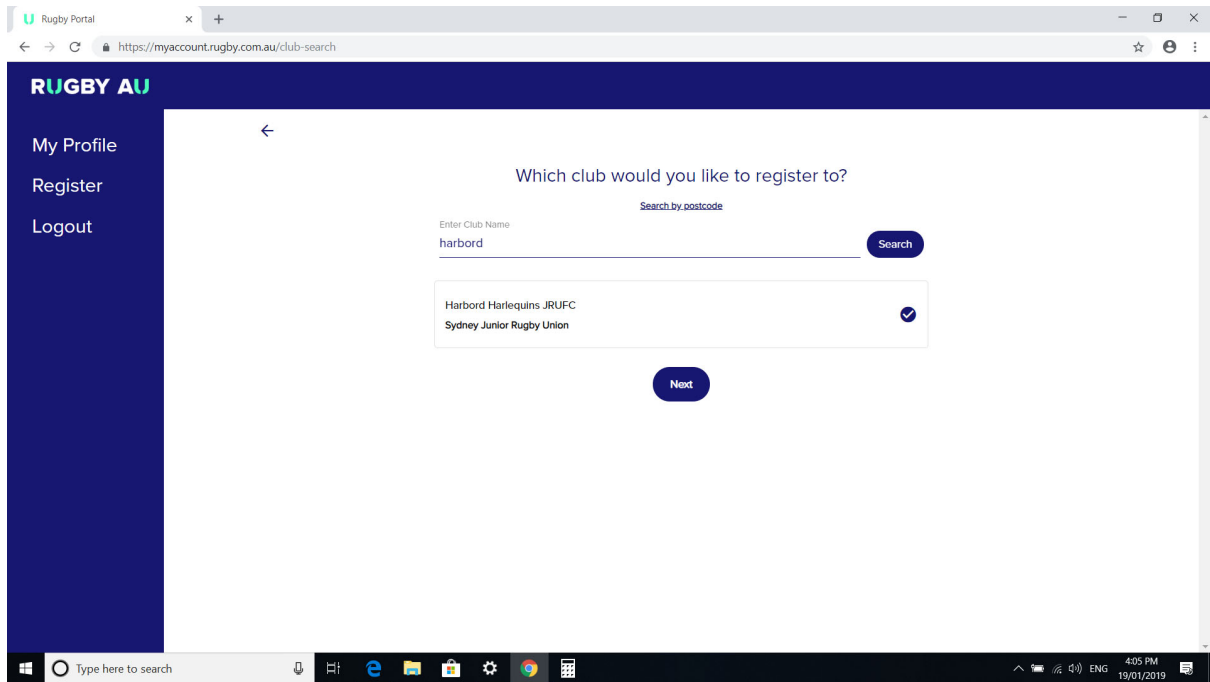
Rugby Portal

https://myaccount.rugby.com.au/club-search

RUGBY AU

My Profile
Register
Logout

Which club would you like to register to?

Search by postcode

Enter Club Name
harbord

Search

Harbord Harlequins JRUFC
Sydney Junior Rugby Union

Next

Type here to search

ENG 4:05 PM 19/01/2019